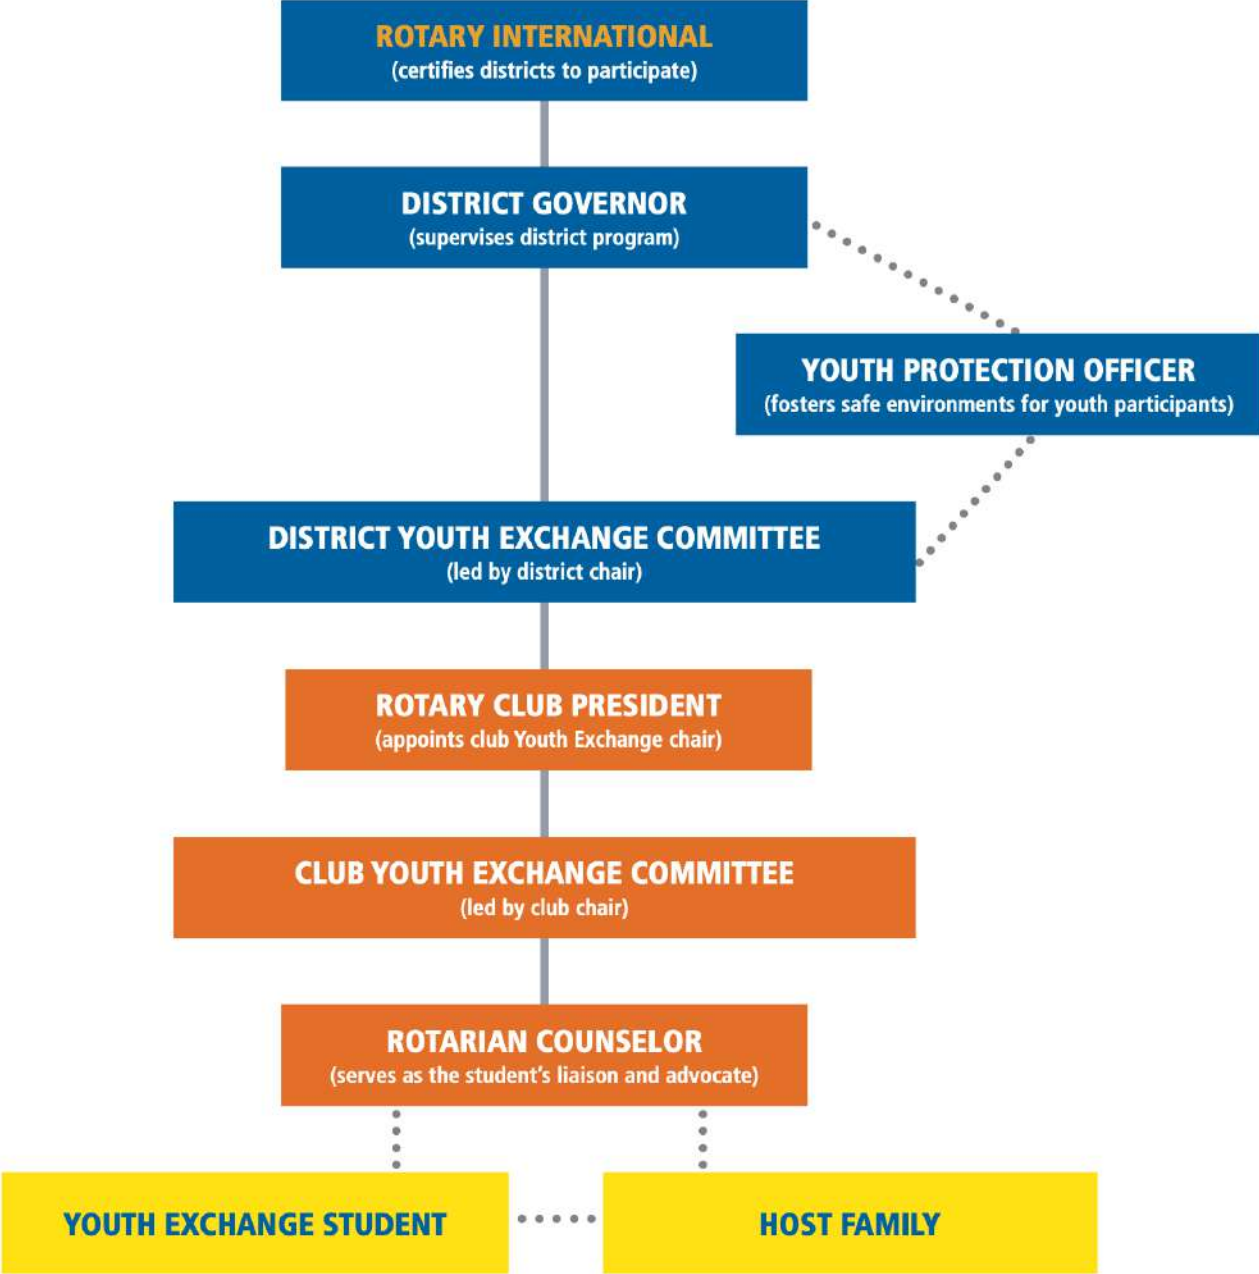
ROTARY INTERNATIONAL
(certifies districts to participate)

DISTRICT GOVERNOR
(supervises district program)

YOUTH PROTECTION OFFICER
(fosters safe environments for youth participants)

DISTRICT YOUTH EXCHANGE COMMITTEE
(led by district chair)

ROTARY CLUB PRESIDENT
(appoints club Youth Exchange chair)

CLUB YOUTH EXCHANGE COMMITTEE
(led by club chair)

ROTARIAN COUNSELOR
(serves as the student's liaison and advocate)

YOUTH EXCHANGE STUDENT

HOST FAMILY